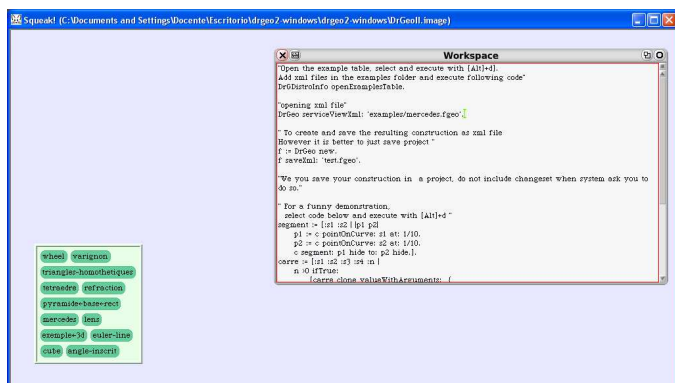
Squeak! (C:\Documents and Settings\Docente\Escritorio\drgeo2-windows\drgeo2-windows\DrGeoII.image)

Workspace

"Open the example table, select and execute with [Alt]+d].
Add xml files in the examples folder and execute following code"
DrGDistroInfo openExamplesTable.

"opening xml file"
DrGeo serviceViewXml: 'examples/mercedes.fgeo'.

" To create and save the resulting construction as xml file
However it is better to just save project "
f := DrGeo new.
f saveXml: 'test.fgeo'.

"We you save your construction in a project, do not include changeset when system ask you to do so."

" For a funny demonstration,
select code below and execute with [Alt]+d "
segment := [:s1 :s2 | |p1 p2|
p1 := c pointOnCurve: s1 at: 1/10.
p2 := c pointOnCurve: s2 at: 1/10.
c segment: p1 hide to: p2 hide].
carre := [:s1 :s2 :s3 :s4 :n |
n >0 ifTrue:
[carre clone valueWithArguments: {

wheel varignon
triangles-homothetiques
tetraedre refraction
pyramide+base+rect
mercedes lens
exemple+3d euler-line
cube angle-inscrit